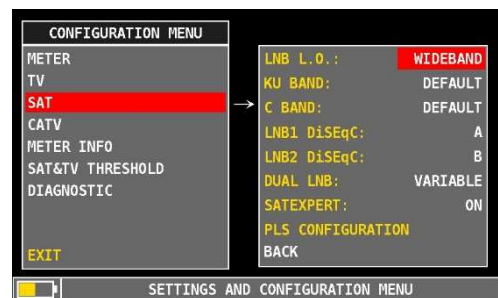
CONFIGURATION MENU
METER
TV
SAT
CATV
METER INFO
SAT&TV THRESHOLD
DIAGNOSTIC
EXIT

| | |
|---|---|
| LNB L.O.: | WIDEBAND |
| KU BAND: | DEFAULT |
| C BAND: | DEFAULT |
| LNB1 DiSEqC: | A |
| LNB2 DiSEqC: | B |
| DUAL LNB: | VARIABLE |
| SATEXPERT: | ON |
| PLS CONFIGURATION | |
| BACK | |

SETTINGS AND CONFIGURATION MENU